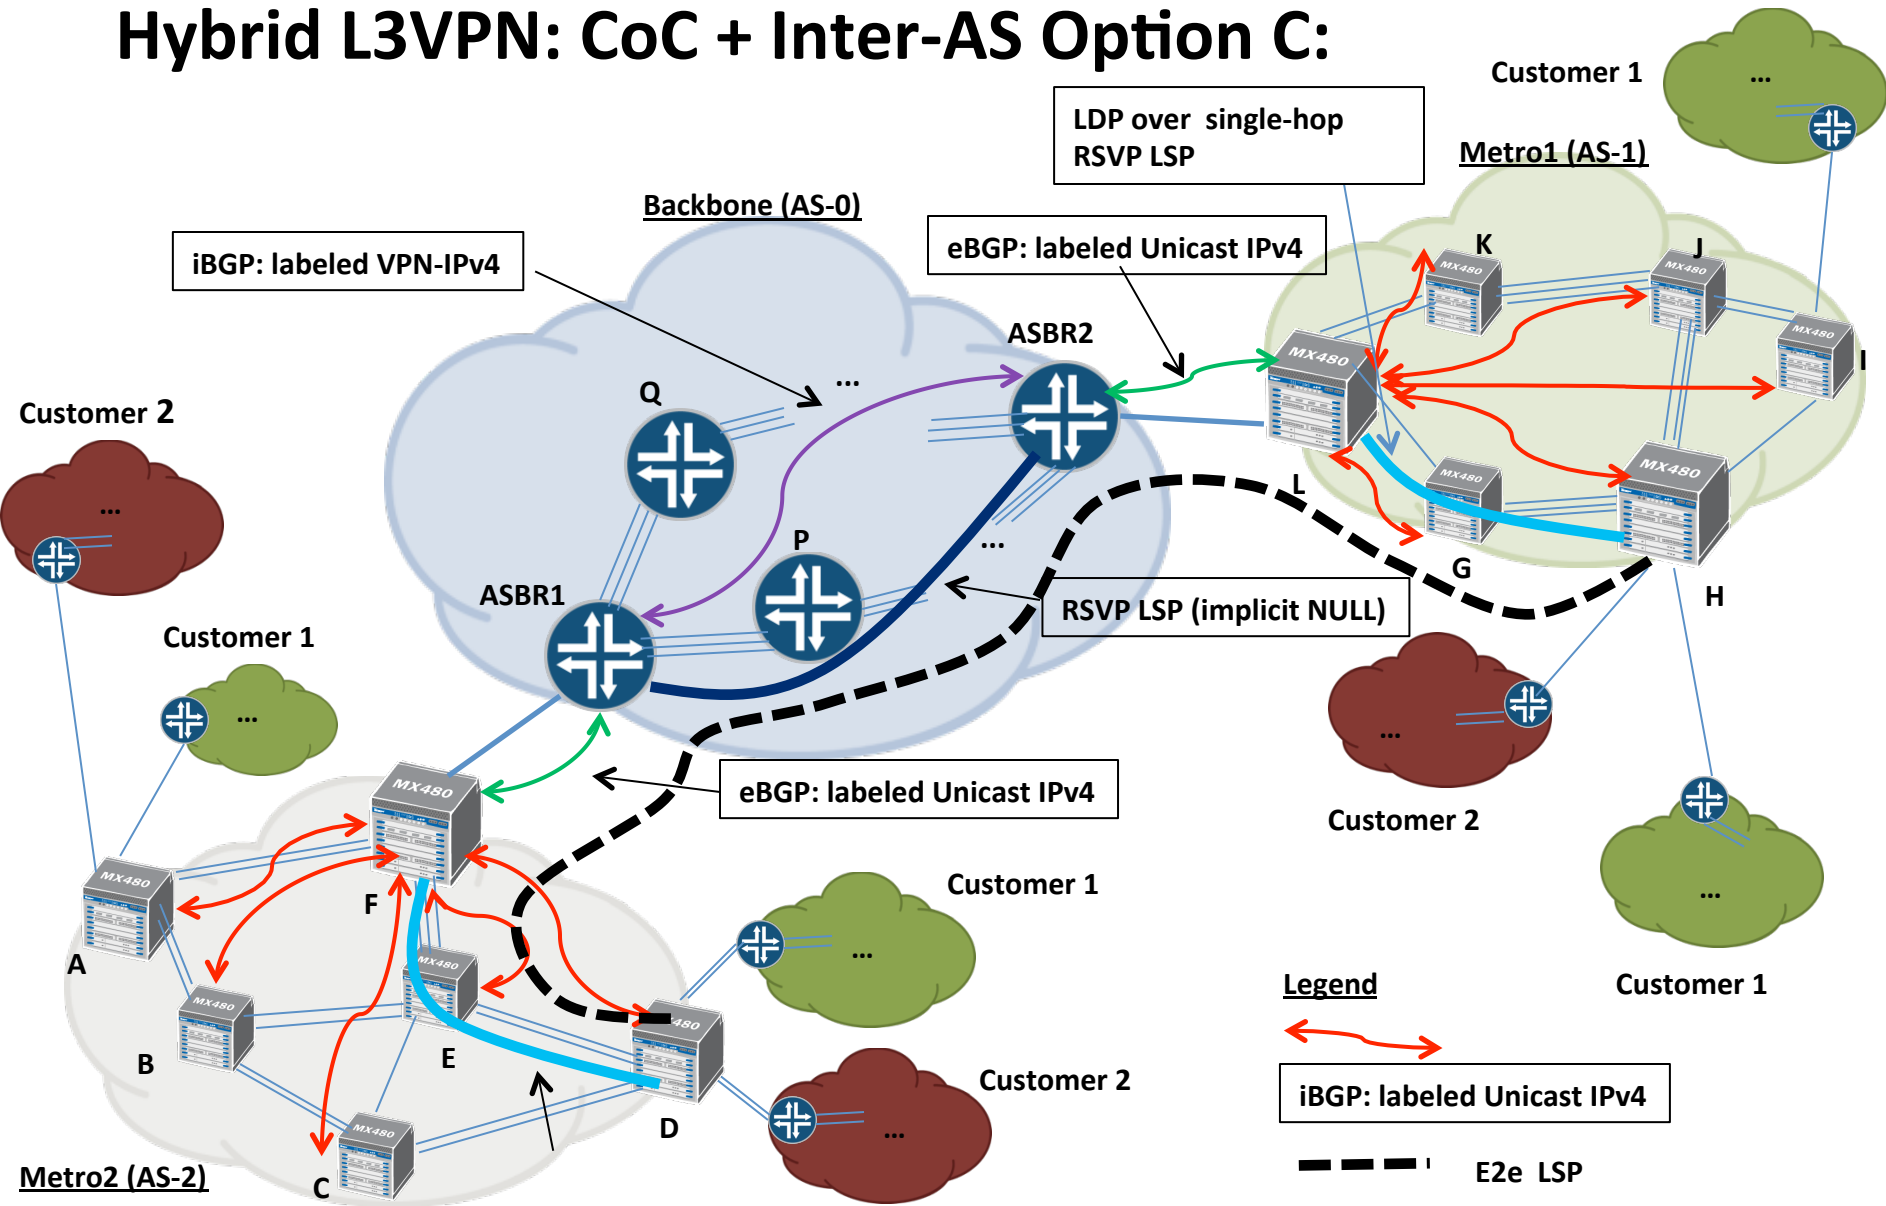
Hybrid L3VPN: CoC + Inter-AS Option C:

Customer 1

LDP over single-hop RSVP LSP

Metro1 (AS-1)

Backbone (AS-0)

iBGP: labeled VPN-IPv4

eBGP: labeled Unicast IPv4

K

J

MX480

MX480

MX480

I

ASBR2

MX480

...

Q

Customer 2

...

MX480

MX480

L

P

...

G

ASBR1

RSVP LSP (implicit NULL)

H

Customer 1

...

...

MX480

eBGP: labeled Unicast IPv4

Customer 2

MX480

F

Customer 1

...

MX480

A

MX480

MX480

...

Legend

Customer 1

B

E

Customer 2

iBGP: labeled Unicast IPv4

MX480

D

...

Metro2 (AS-2)

C

E2e LSP